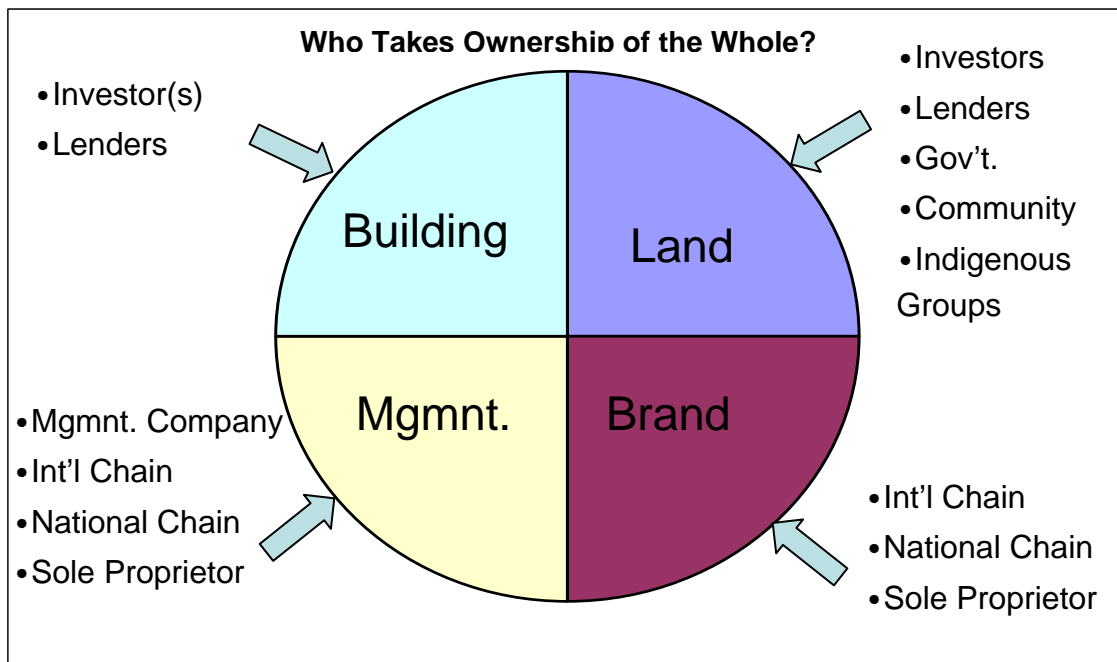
Who Takes Ownership of the Whole?

•Investor(s)
•Lenders

•Investors
•Lenders
•Gov't.
•Community
•Indigenous Groups

Building

Land

Mgmnt.

Brand

•Mgmnt. Company
•Int'l Chain
•National Chain
•Sole Proprietor

•Int'l Chain
•National Chain
•Sole Proprietor